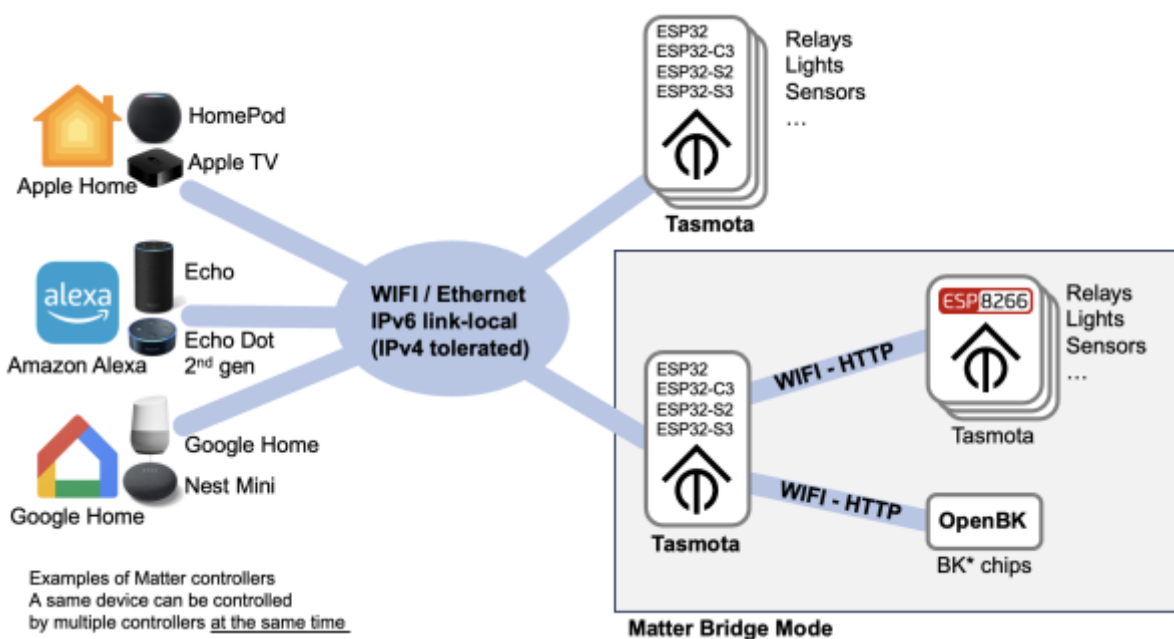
ESP32
ESP32-C3
ESP32-S2
ESP32-S3

Relays
Lights
Sensors
…

Tasmota

HomePod
Apple TV
Apple Home

alexa
Echo
Echo Dot
2$^{nd}$ gen
Amazon Alexa

Google Home
Nest Mini
Google Home

WIFI / Ethernet
IPv6 link-local
(IPv4 tolerated)

ESP32
ESP32-C3
ESP32-S2
ESP32-S3
Tasmota

WIFI - HTTP

ESP8266
Relays
Lights
Sensors
…
Tasmota

WIFI - HTTP

OpenBK
BK* chips

Examples of Matter controllers
A same device can be controlled by multiple controllers at the same time

Matter Bridge Mode